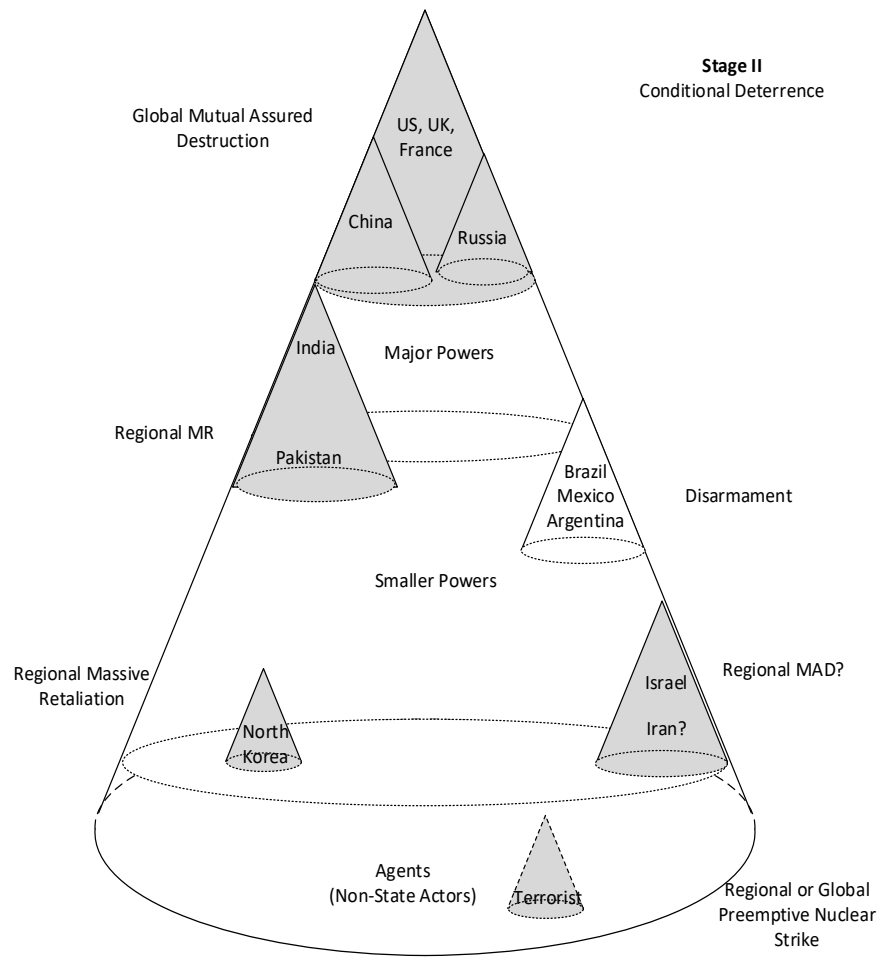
**Stage II**
Conditional Deterrence

Global Mutual Assured Destruction

US, UK, France

China

Russia

India

Major Powers

Regional MR

Pakistan

Brazil
Mexico
Argentina

Disarmament

Smaller Powers

Regional Massive Retaliation

Israel

Regional MAD?

Iran?

North Korea

Agents
(Non-State Actors)

Terrorist

Regional or Global Preemptive Nuclear Strike